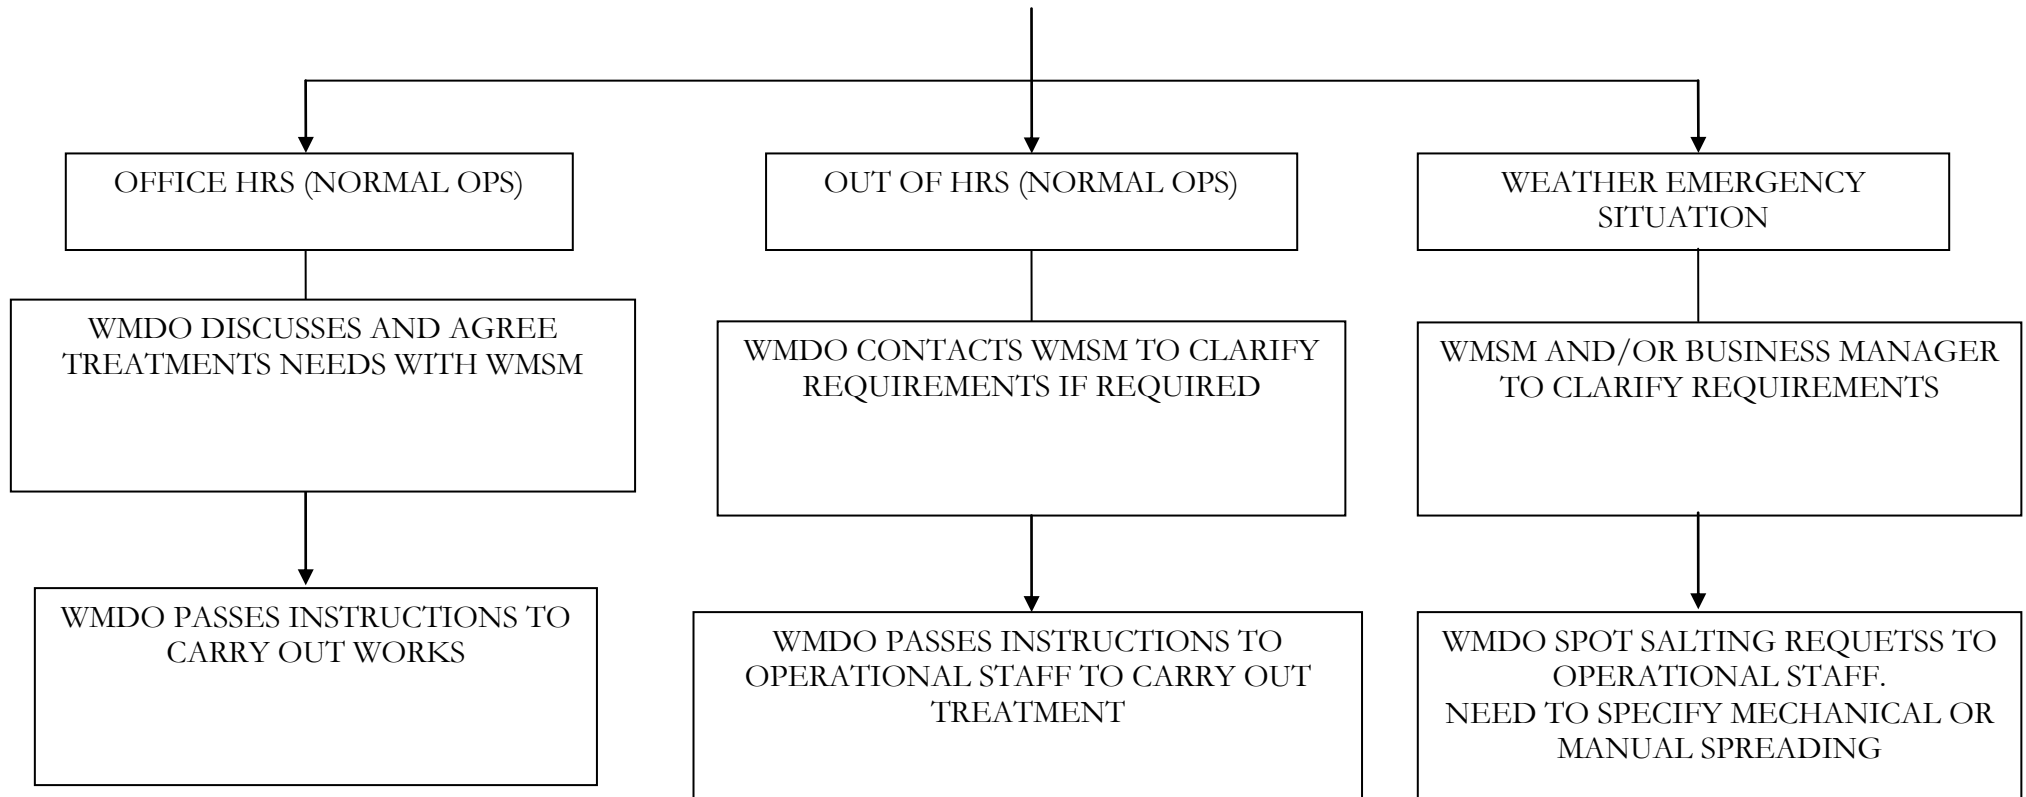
OFFICE HRS (NORMAL OPS)

WMDO DISCUSSES AND AGREE TREATMENTS NEEDS WITH WMSM

WMDO PASSES INSTRUCTIONS TO CARRY OUT WORKS

OUT OF HRS (NORMAL OPS)

WMDO CONTACTS WMSM TO CLARIFY REQUIREMENTS IF REQUIRED

WMDO PASSES INSTRUCTIONS TO OPERATIONAL STAFF TO CARRY OUT TREATMENT

WEATHER EMERGENCY SITUATION

WMSM AND/OR BUSINESS MANAGER TO CLARIFY REQUIREMENTS

WMDO SPOT SALTING REQUETSS TO OPERATIONAL STAFF.
NEED TO SPECIFY MECHANICAL OR MANUAL SPREADING